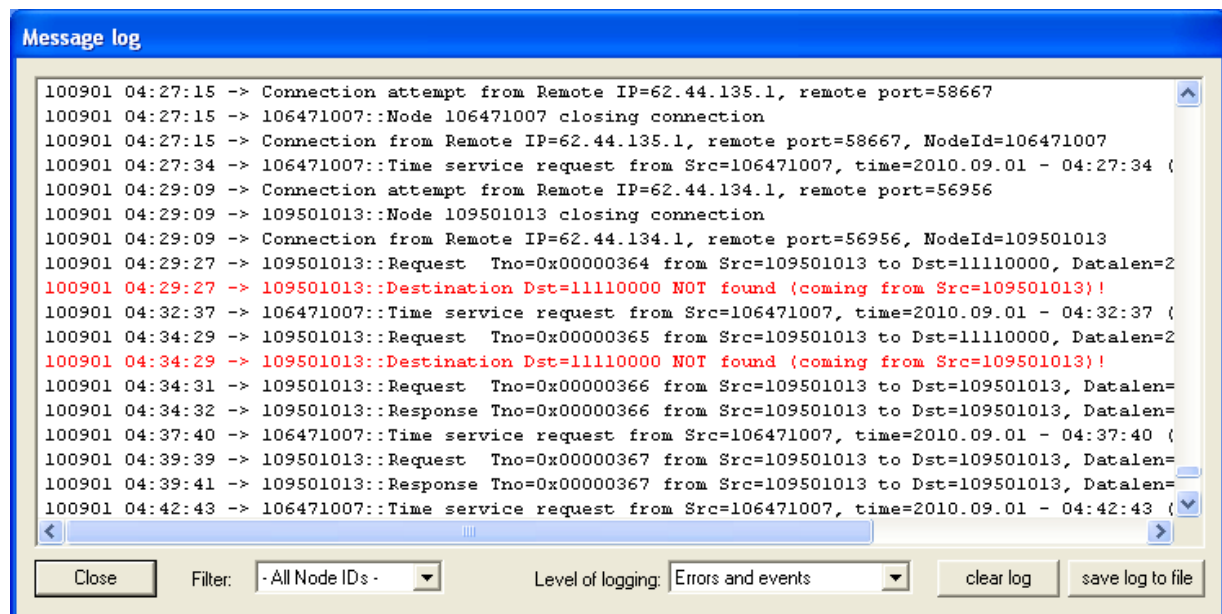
Message log

100901 04:27:15 -> Connection attempt from Remote IP=62.44.135.1, remote port=58667
100901 04:27:15 -> 106471007::Node 106471007 closing connection
100901 04:27:15 -> Connection from Remote IP=62.44.135.1, remote port=58667, NodeId=106471007
100901 04:27:34 -> 106471007::Time service request from Src=106471007, time=2010.09.01 - 04:27:34 (
100901 04:29:09 -> Connection attempt from Remote IP=62.44.134.1, remote port=56956
100901 04:29:09 -> 109501013::Node 109501013 closing connection
100901 04:29:09 -> Connection from Remote IP=62.44.134.1, remote port=56956, NodeId=109501013
100901 04:29:27 -> 109501013::Request Tno=0x00000364 from Src=109501013 to Dst=11110000, Datalen=2
100901 04:29:27 -> 109501013::Destination Dst=11110000 NOT found (coming from Src=109501013)!
100901 04:32:37 -> 106471007::Time service request from Src=106471007, time=2010.09.01 - 04:32:37 (
100901 04:34:29 -> 109501013::Request Tno=0x00000365 from Src=109501013 to Dst=11110000, Datalen=2
100901 04:34:29 -> 109501013::Destination Dst=11110000 NOT found (coming from Src=109501013)!
100901 04:34:31 -> 109501013::Request Tno=0x00000366 from Src=109501013 to Dst=109501013, Datalen=
100901 04:34:32 -> 109501013::Response Tno=0x00000366 from Src=109501013 to Dst=109501013, Datalen=
100901 04:37:40 -> 106471007::Time service request from Src=106471007, time=2010.09.01 - 04:37:40 (
100901 04:39:39 -> 109501013::Request Tno=0x00000367 from Src=109501013 to Dst=109501013, Datalen=
100901 04:39:41 -> 109501013::Response Tno=0x00000367 from Src=109501013 to Dst=109501013, Datalen=
100901 04:42:43 -> 106471007::Time service request from Src=106471007, time=2010.09.01 - 04:42:43 (

Close Filter: - All Node IDs - Level of logging: Errors and events clear log save log to file